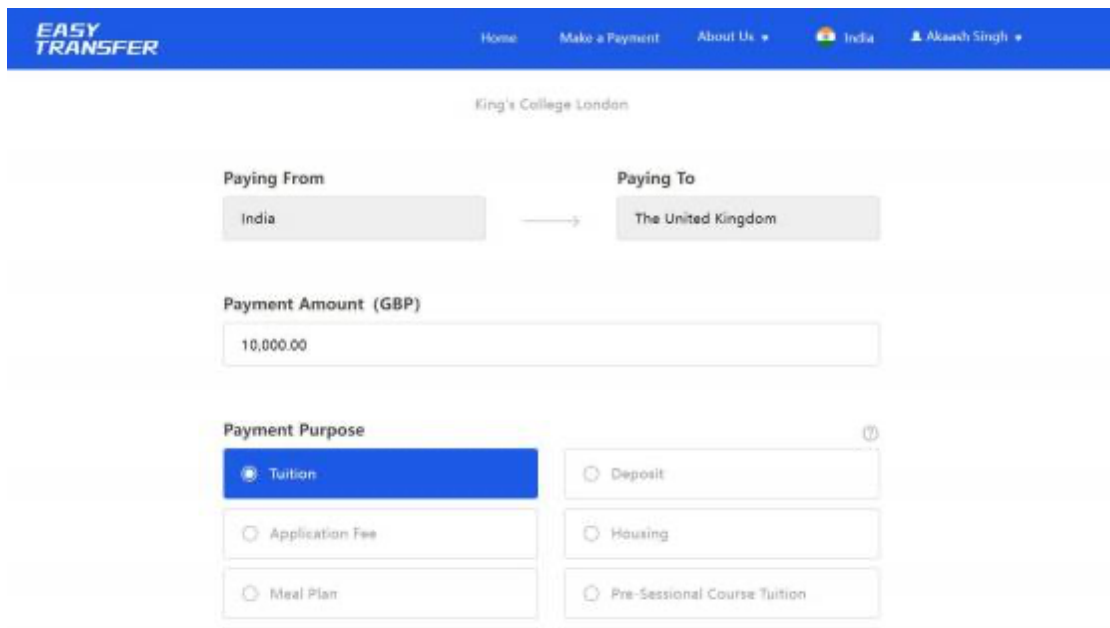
EASY TRANSFER

Home Make a Payment About Us India Akaash Singh

King's College London

Paying From
India

Paying To
The United Kingdom

Payment Amount (GBP)
10,000.00

Payment Purpose

Tuition
Deposit
Application Fee
Housing
Meal Plan
Pre-Sessional Course Tuition